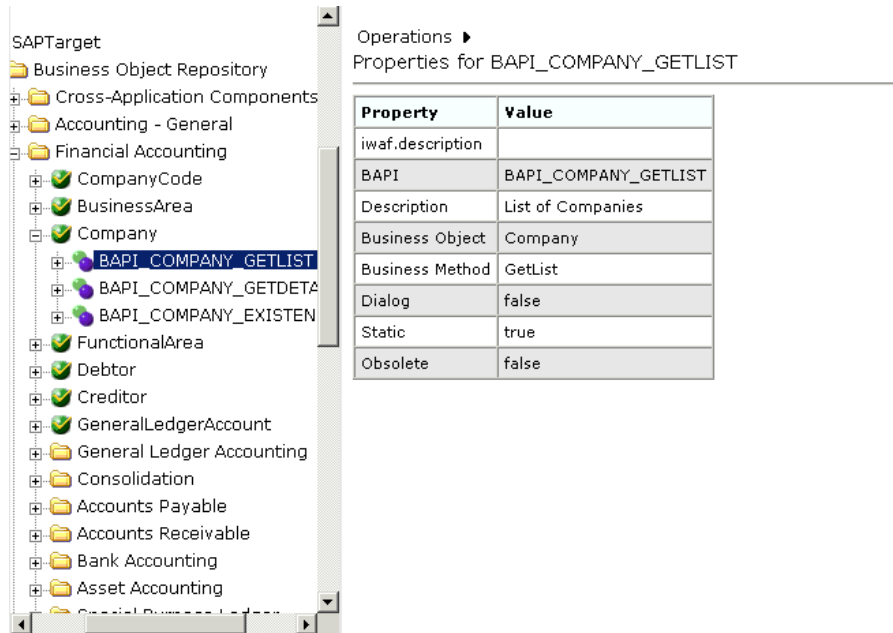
SAPTarget
Business Object Repository
Cross-Application Components
Accounting - General
Financial Accounting
CompanyCode
BusinessArea
Company
BAPI_COMPANY_GETLIST
BAPI_COMPANY_GETDETA
BAPI_COMPANY_EXISTEN
FunctionalArea
Debtor
Creditor
GeneralLedgerAccount
General Ledger Accounting
Consolidation
Accounts Payable
Accounts Receivable
Bank Accounting
Asset Accounting
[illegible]

Operations ▸
Properties for BAPI_COMPANY_GETLIST

| Property | Value |
|---|---|
| iwaf.description | |
| BAPI | BAPI_COMPANY_GETLIST |
| Description | List of Companies |
| Business Object | Company |
| Business Method | GetList |
| Dialog | false |
| Static | true |
| Obsolete | false |